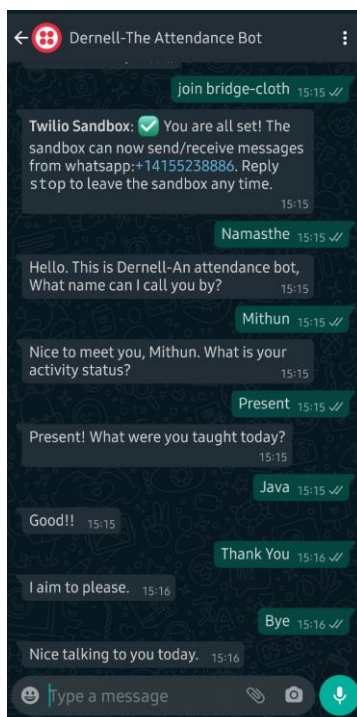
Dernell-The Attendance Bot

join bridge-cloth 15:15

Twilio Sandbox: ✅ You are all set! The sandbox can now send/receive messages from whatsapp:+14155238886. Reply stop to leave the sandbox any time. 15:15

Namasthe 15:15

Hello. This is Dernell-An attendance bot, What name can I call you by? 15:15

Mithun 15:15

Nice to meet you, Mithun. What is your activity status? 15:15

Present 15:15

Present! What were you taught today? 15:15

Java 15:15

Good!! 15:15

Thank You 15:16

I aim to please. 15:16

Bye 15:16

Nice talking to you today. 15:16

Type a message